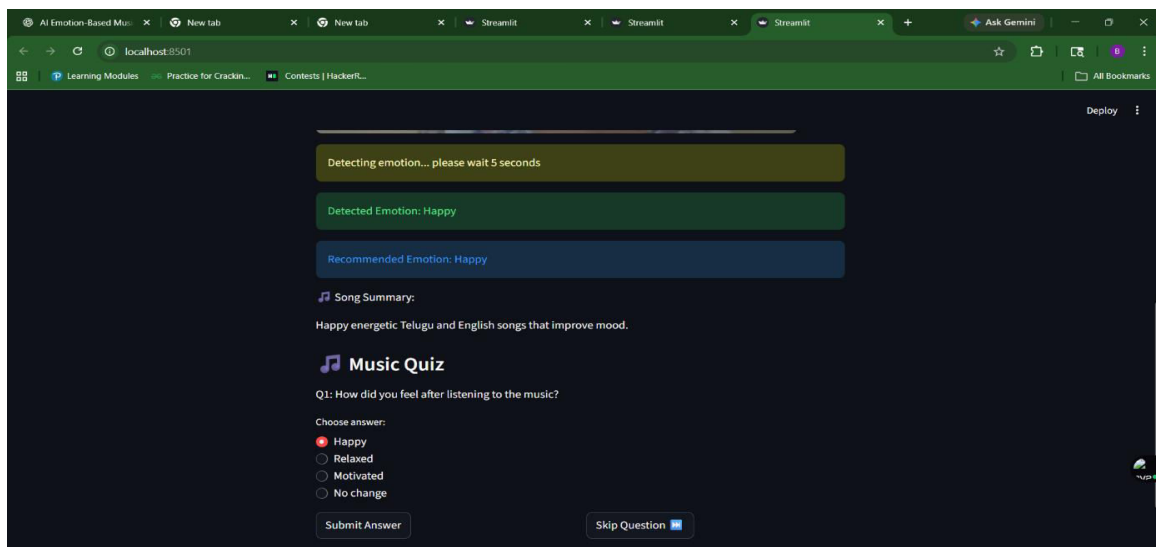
AI Emotion-Based Mus × New tab × New tab × Streamlit × Streamlit × Streamlit × +

Ask Gemini

localhost:8501

Learning Modules Practice for Crackin... Contests | HackerR...

All Bookmarks

Deploy

Detecting emotion... please wait 5 seconds

Detected Emotion: Happy

Recommended Emotion: Happy

Song Summary:

Happy energetic Telugu and English songs that improve mood.

Music Quiz

Q1: How did you feel after listening to the music?

Choose answer:

Happy
Relaxed
Motivated
No change

Submit Answer

Skip Question ⏭️